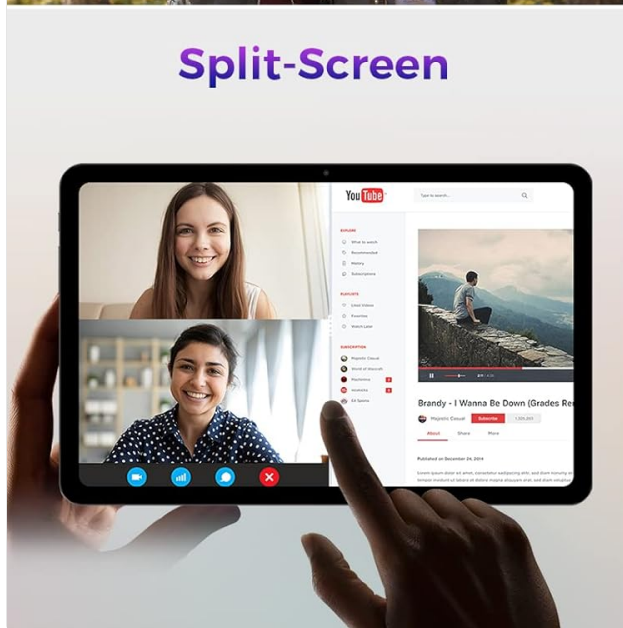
Split-Screen

YouTube

Type to search...

EXPLORE

What to watch

Recommended

History

Subscriptions

PLAYLISTS

Liked Videos

Favorites

Watch Later

SUBSCRIPTION

Majestic Casual

World of Wanuth

Mayhemix

Inertonix

EA Sports

Brandy - I Wanna Be Down (Grades Re

Majestic Casual

Subscribe

About

Share

More

Published on December 24, 2014

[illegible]